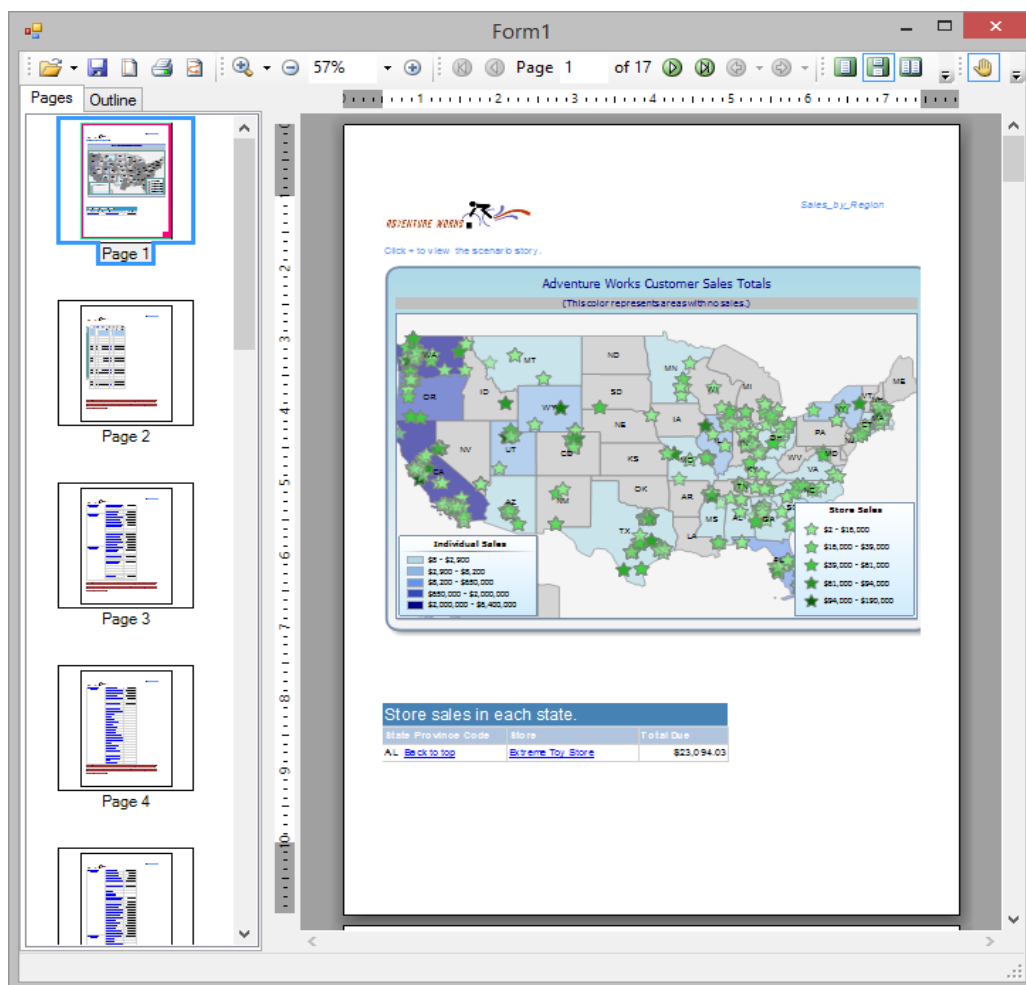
Form1

57%

Page 1

of 17

Pages

Outline

Page 1

Page 2

Page 3

Page 4

ADVENTURE WORKS

Sales_by_Region

Click + to view the scenario story.

Adventure Works Customer Sales Totals

(This color represents areas with no sales.)

WA MT ND MN OR ID SD WI MI ME WY NE IA PA NV UT CO KS MO WV VA CA AZ NM OK AR TX MS AL GA LA FL VT NY

Individual Sales

\$5 - \$2,900

\$2,900 - \$8,200

\$8,200 - \$650,000

\$650,000 - \$2,000,000

\$2,000,000 - \$5,400,000

Store Sales

\$2 - \$16,000

\$16,000 - \$39,000

\$39,000 - \$61,000

\$61,000 - \$94,000

\$94,000 - \$190,000

Store sales in each state.

| State Province Code | Store | Total Due |
|---|---|---|
| AL Back to top | Extreme Toy Store | \$23,094.03 |